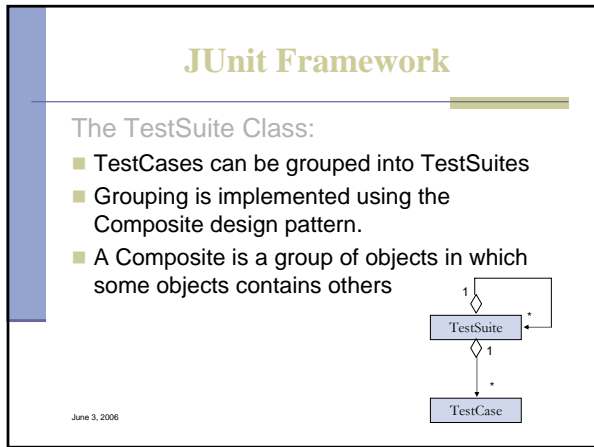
JUnit Framework

The TestSuite Class:

TestCases can be grouped into TestSuites

Grouping is implemented using the Composite design pattern.

A Composite is a group of objects in which some objects contains others

1

*

TestSuite

1

*

TestCase

June 3, 2006